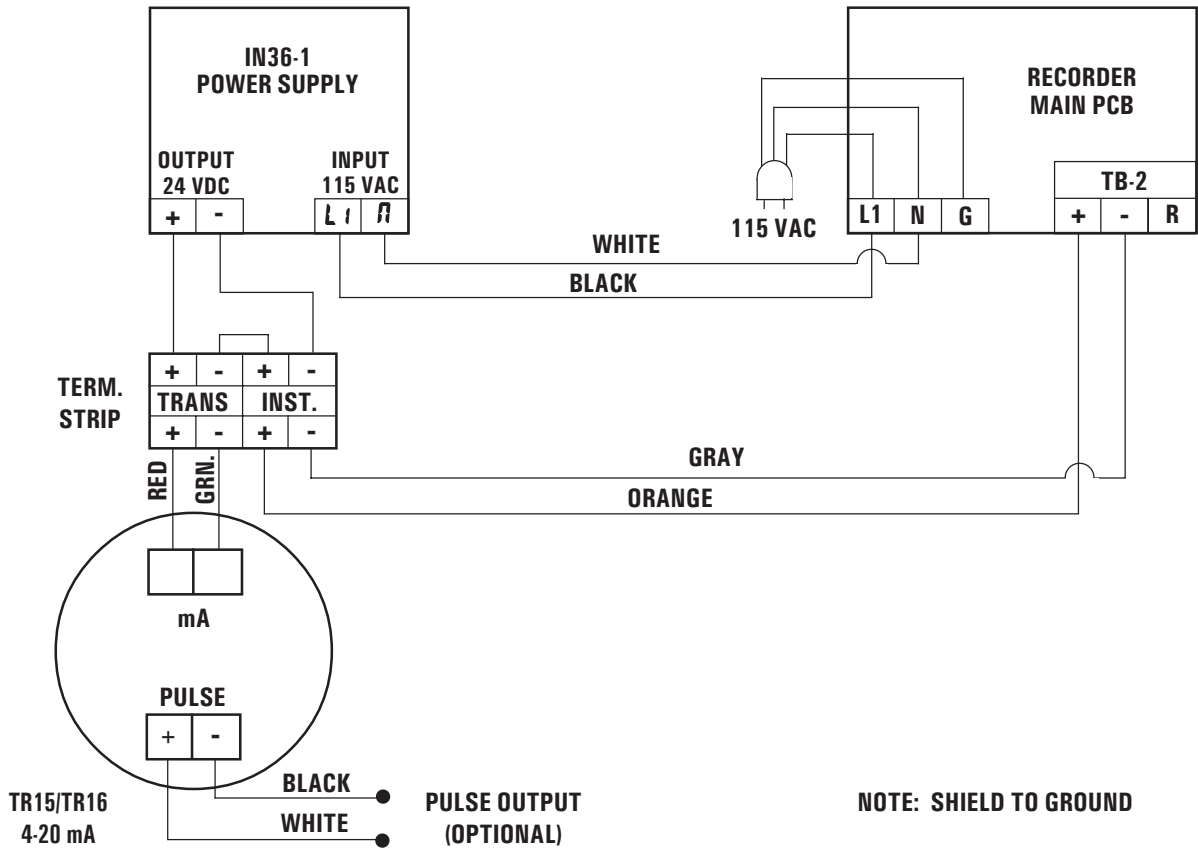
IN36-1
POWER SUPPLY

OUTPUT
24 VDC

+ -

INPUT
115 VAC

L1 N

RECORDER
MAIN PCB

115 VAC

L1 N G

TB-2

+ - R

WHITE

BLACK

TERM.
STRIP

+ - + -

TRANS INST.

+ - + -

GRAY

ORANGE

RED

GRN.

mA

PULSE

+ -

BLACK

WHITE

TR15/TR16
4-20 mA

PULSE OUTPUT
(OPTIONAL)

NOTE: SHIELD TO GROUND